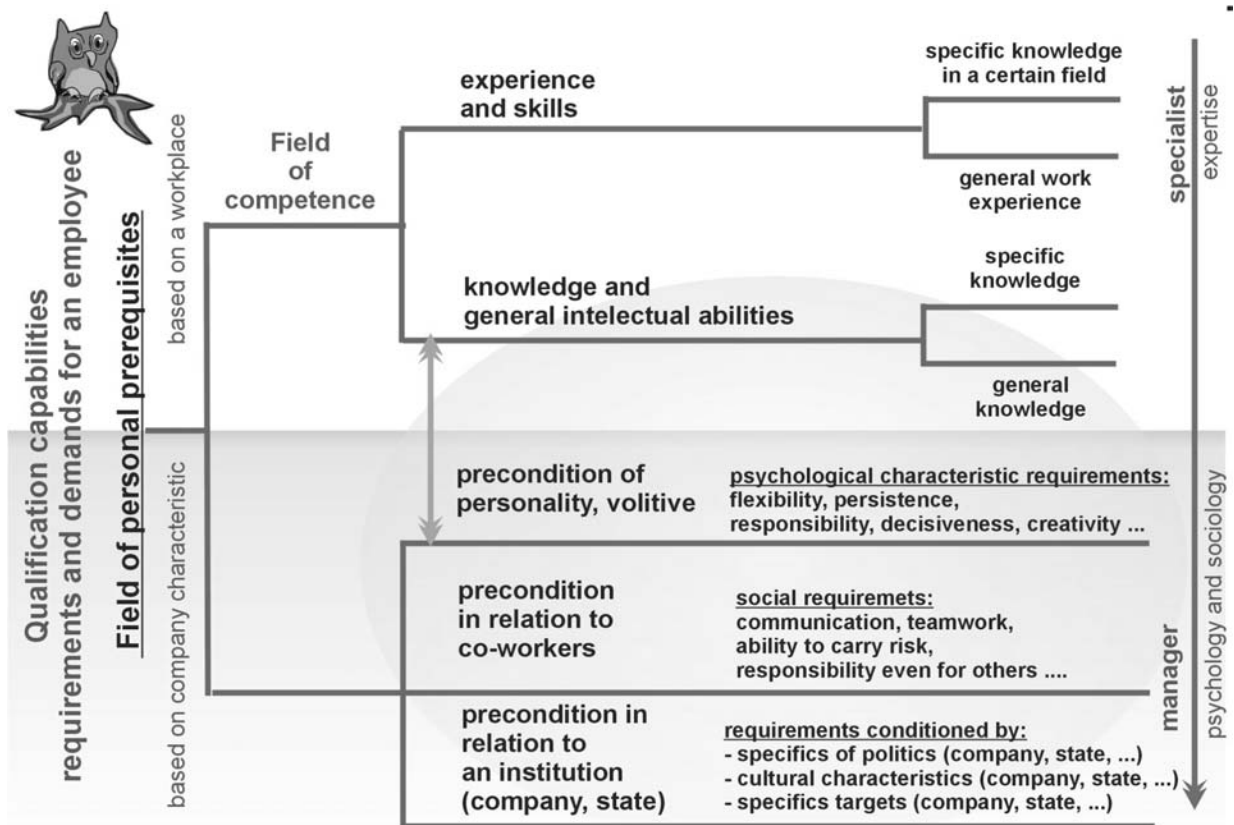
Qualification capabilities requirements and demands for an employee

Field of personal prerequisites

based on a workplace

based on company characteristic

Field of competence

experience and skills

specific knowledge in a certain field

general work experience

knowledge and general intelectual abilities

specific knowledge

general knowledge

precondition of personality, volitive

psychological characteristic requirements:
flexibility, persistence, responsibility, decisiveness, creativity ...

precondition in relation to co-workers

social requiremets:
communication, teamwork, ability to carry risk, responsibility even for others ....

precondition in relation to an institution (company, state)

requirements conditioned by:
- specifics of politics (company, state, ...)
- cultural characteristics (company, state, ...)
- specifics targets (company, state, ...)

specialist

expertise

manager

psychology and sociology